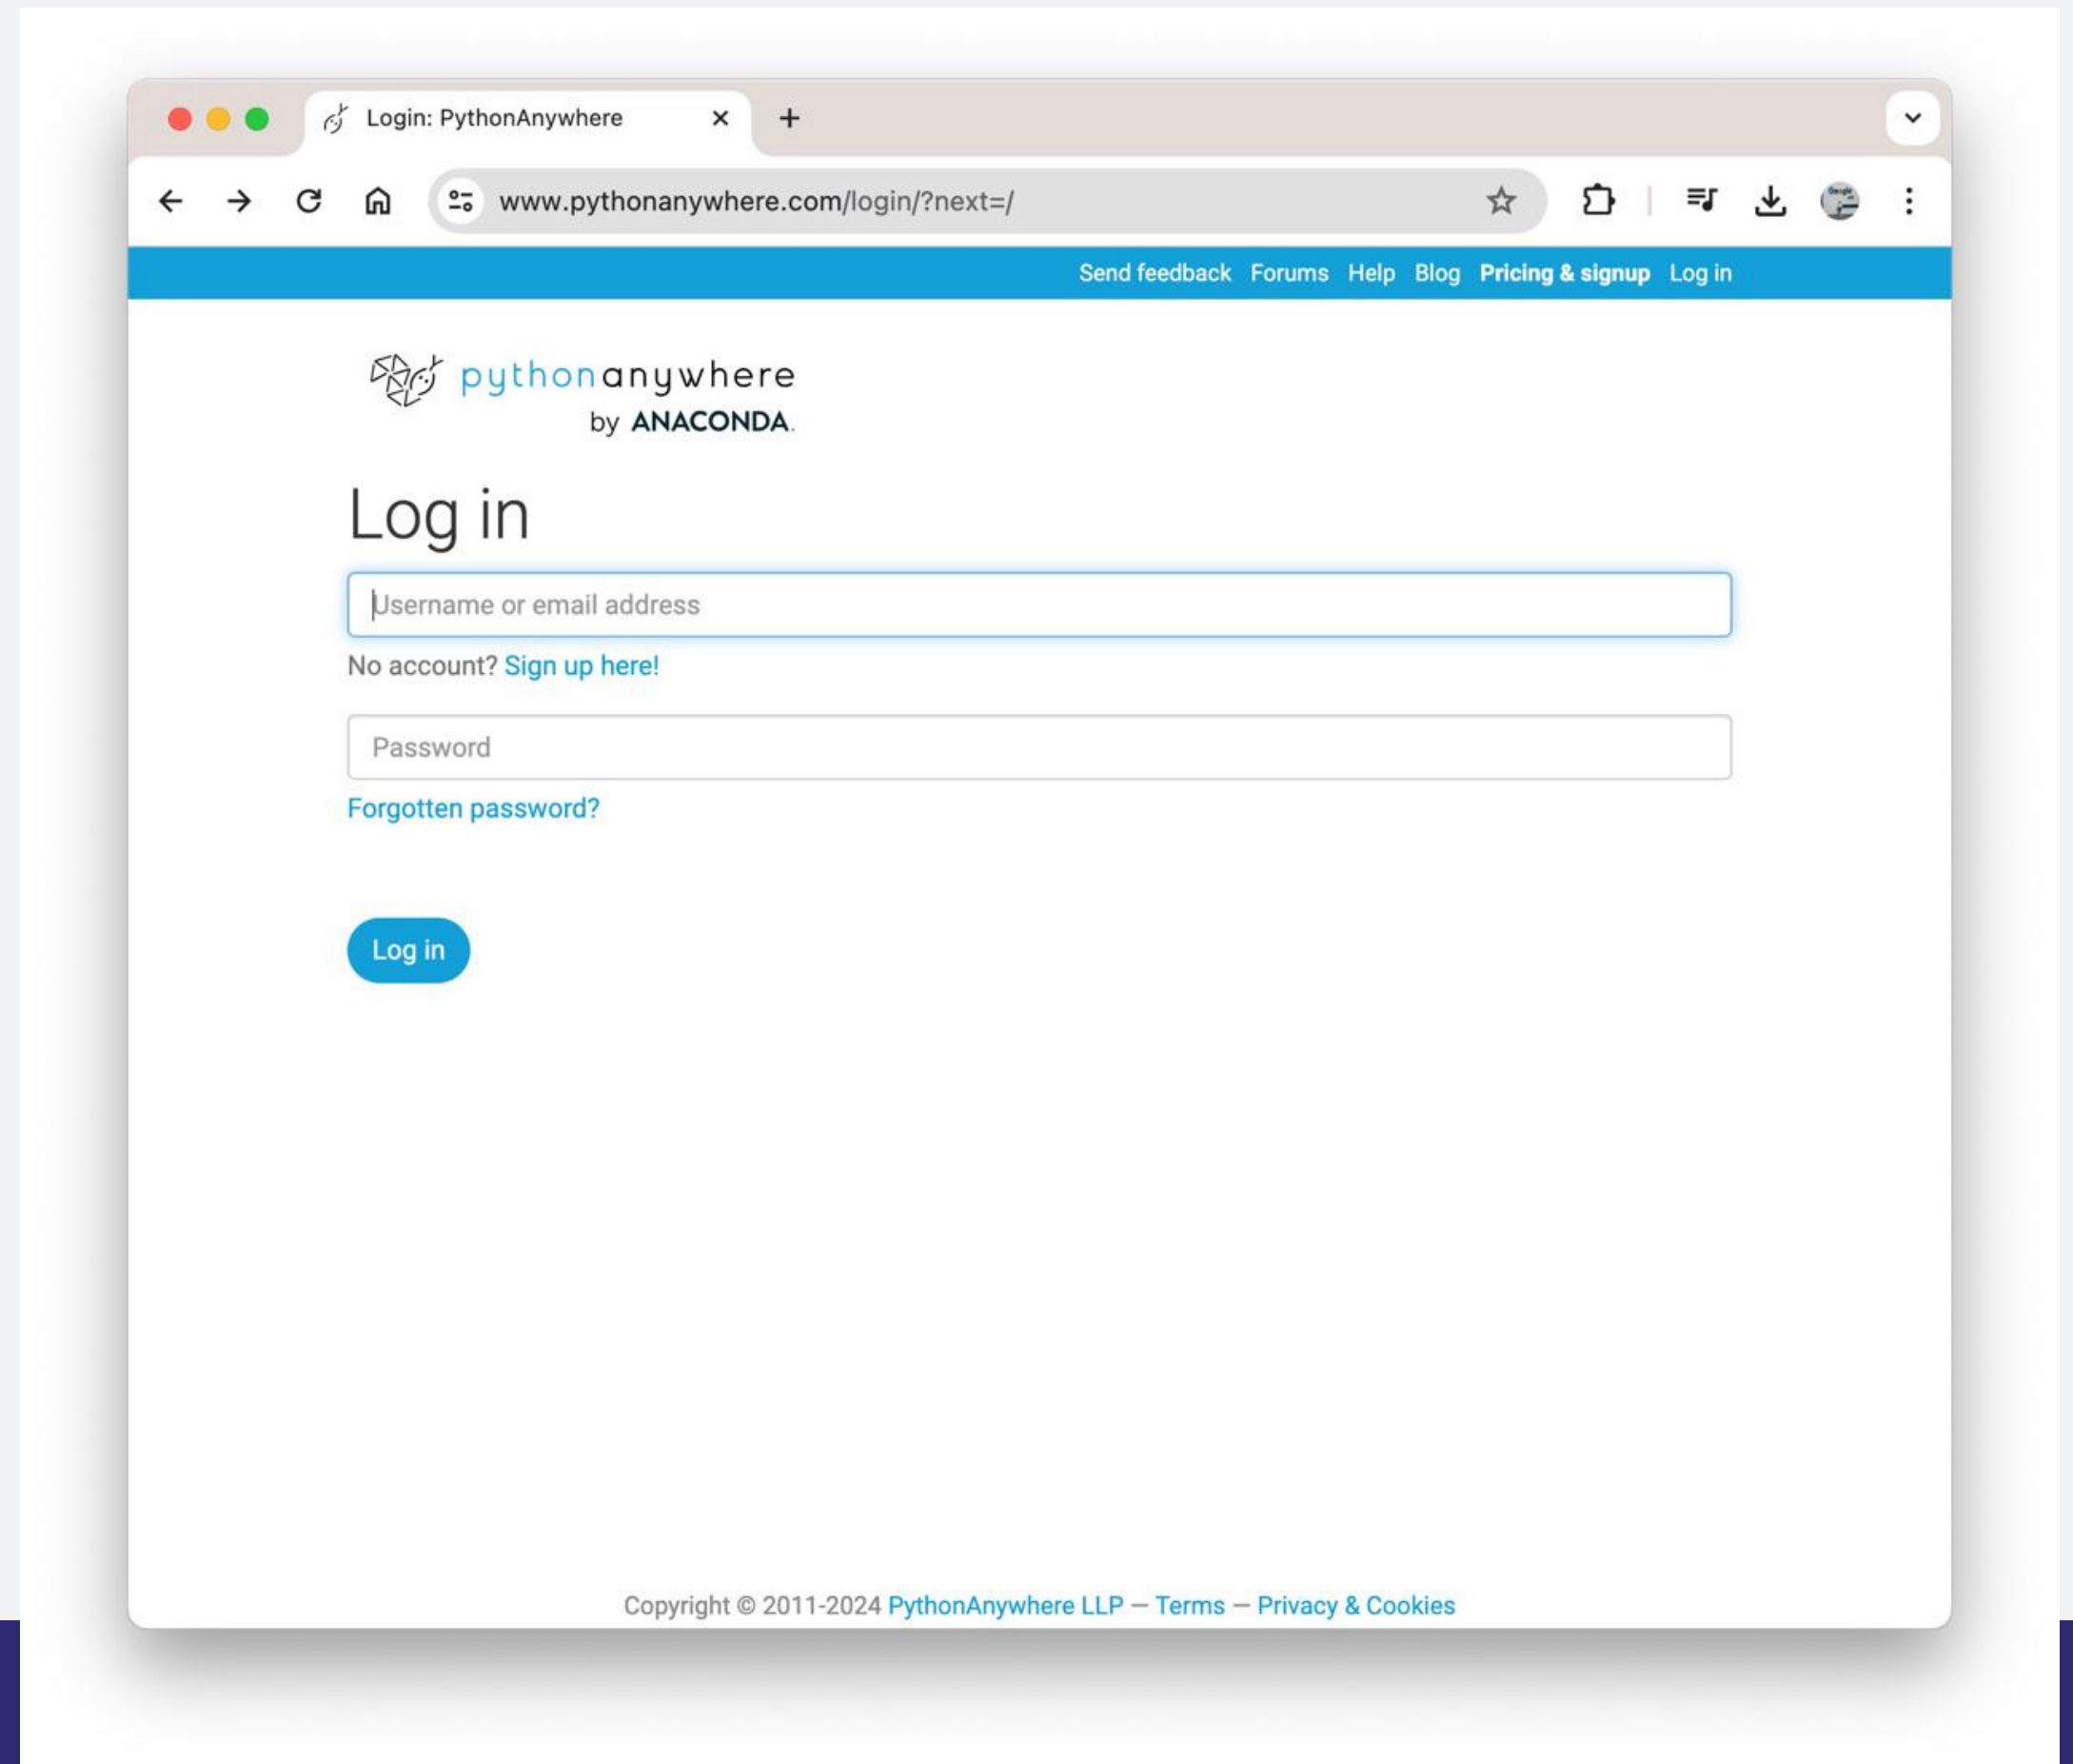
Login: PythonAnywhere

www.pythonanywhere.com/login/?next=/

Send feedback Forums Help Blog Pricing & signup Log in

pythonanywhere
by ANACONDA.

Log in

Username or email address

No account? Sign up here!

Password

Forgotten password?

Log in

Copyright © 2011-2024 PythonAnywhere LLP — Terms — Privacy & Cookies